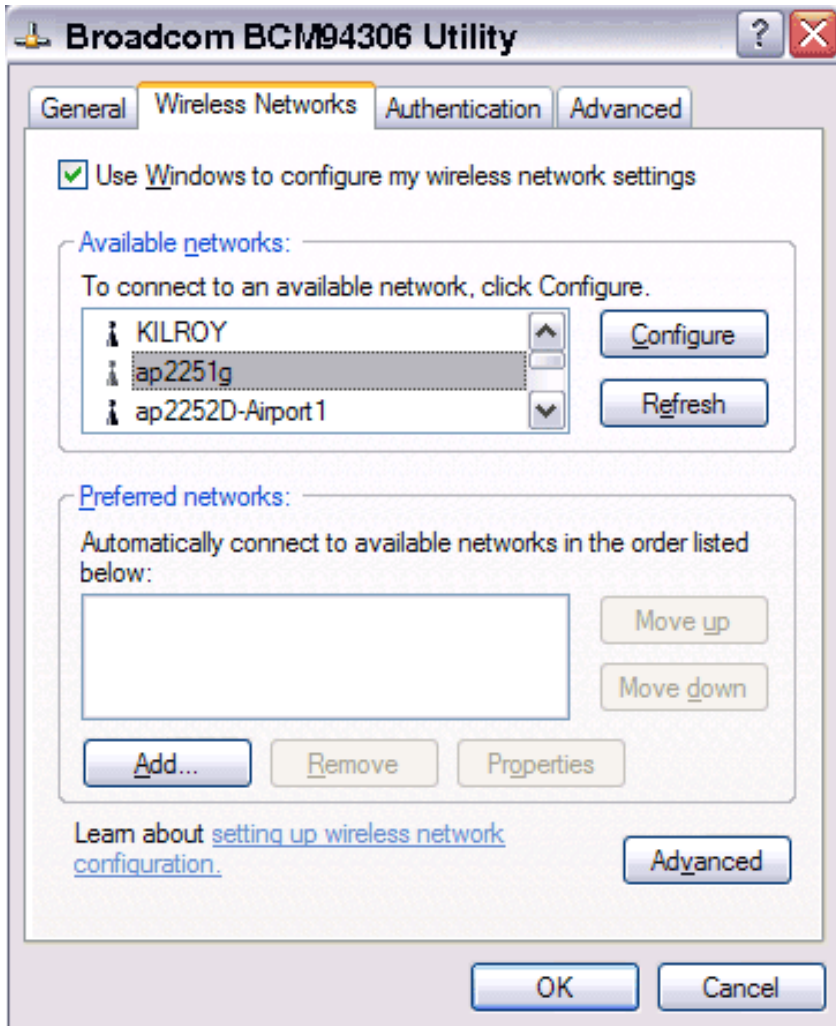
Broadcom BCM94306 Utility

General | Wireless Networks | Authentication | Advanced

Use Windows to configure my wireless network settings

Available networks:
To connect to an available network, click Configure.

KILROY
ap2251g
ap2252D-Airport1

Configure
Refresh

Preferred networks:
Automatically connect to available networks in the order listed below:

Move up
Move down

Add...
Remove
Properties

Learn about setting up wireless network configuration.

Advanced

OK
Cancel